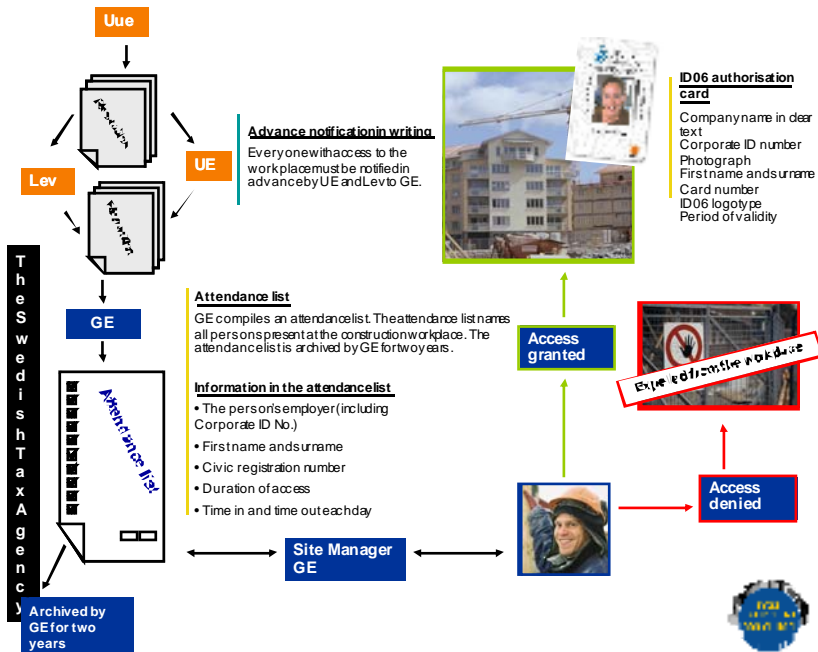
Uue

Lev

UE

GE

Attendance list

Archived by GE for two years

TheSwedishTaxAgency

Advance notification in writing

Everyone with access to the workplace must be notified in advance by UE and Lev to GE.

Attendance list

GE compiles an attendance list. The attendance list names all persons present at the construction workplace. The attendance list is archived by GE for two years.

Information in the attendance list

• The person's employer (including Corporate ID No.)

• First name and surname

• Civic registration number

• Duration of access

• Time in and time out each day

Site Manager GE

ID06 authorisation card

Company name in clear text
Corporate ID number
Photograph
First name and surname
Card number
ID06 logotype
Period of validity

Access granted

Expelled from the workplace

Access denied